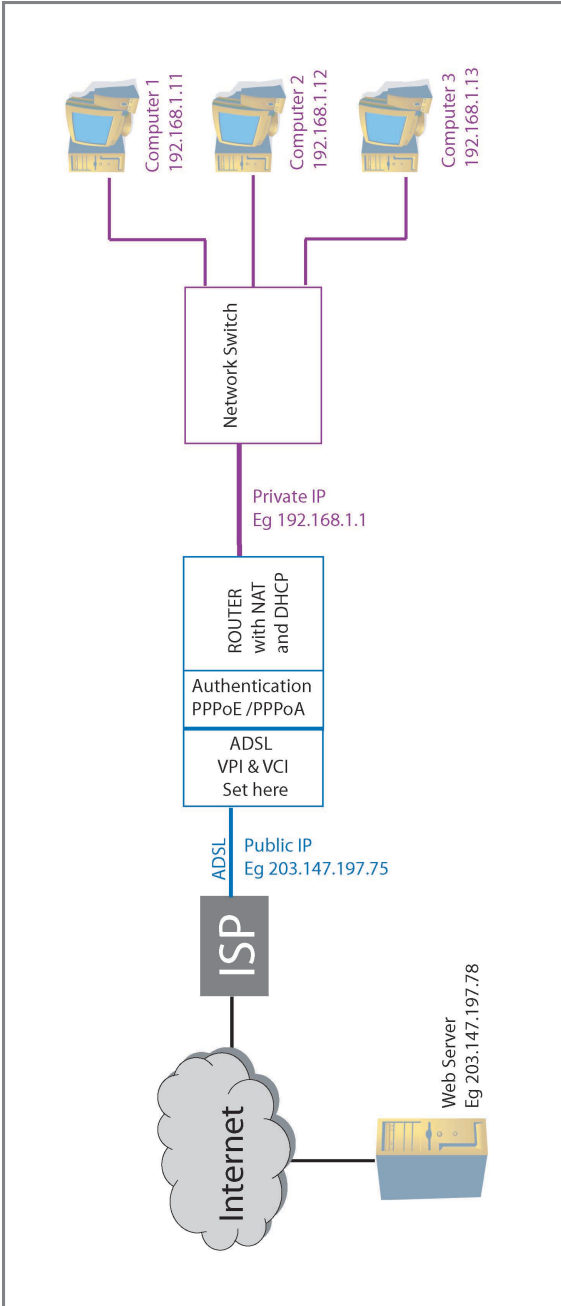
Computer 1
192.168.1.11

Computer 2
192.168.1.12

Computer 3
192.168.1.13

Network Switch

Private IP
Eg 192.168.1.1

ROUTER
with NAT
and DHCP

Authentication
PPPoE /PPPoA

ADSL
VPI & VCI
Set here

ADSL

Public IP
Eg 203.147.197.75

ISP

Internet

Web Server
Eg 203.147.197.78